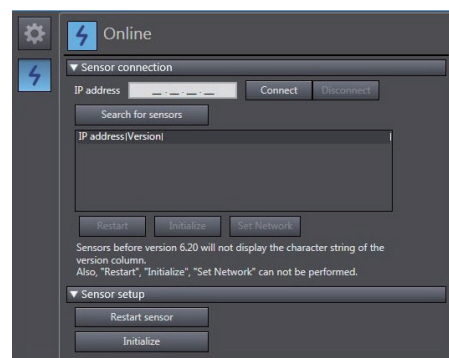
Online

▼ Sensor connection

IP address _._._._

Connect

Disconnect

Search for sensors

IP address|Version|

Restart

Initialize

Set Network

Sensors before version 6.20 will not display the character string of the version column.
Also, "Restart", "Initialize", "Set Network" can not be performed.

▼ Sensor setup

Restart sensor

Initialize